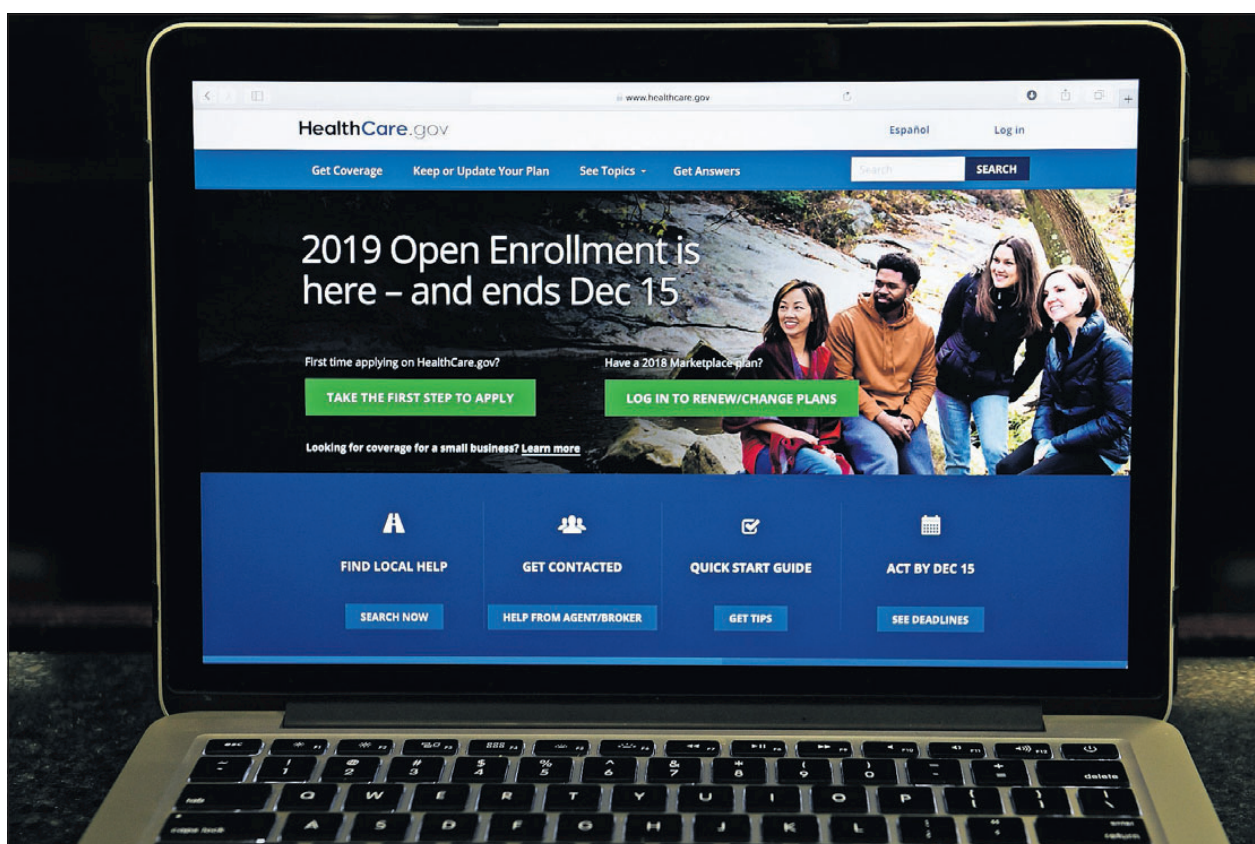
www.healthcare.gov

HealthCare.gov

Español

Log in

Get Coverage

Keep or Update Your Plan

See Topics

Get Answers

Search

SEARCH

2019 Open Enrollment is here – and ends Dec 15

First time applying on HealthCare.gov?

TAKE THE FIRST STEP TO APPLY

Have a 2018 Marketplace plan?

LOG IN TO RENEW/CHANGE PLANS

Looking for coverage for a small business? Learn more

FIND LOCAL HELP

SEARCH NOW

GET CONTACTED

HELP FROM AGENT/BROKER

QUICK START GUIDE

GET TIPS

ACT BY DEC 15

SEE DEADLINES